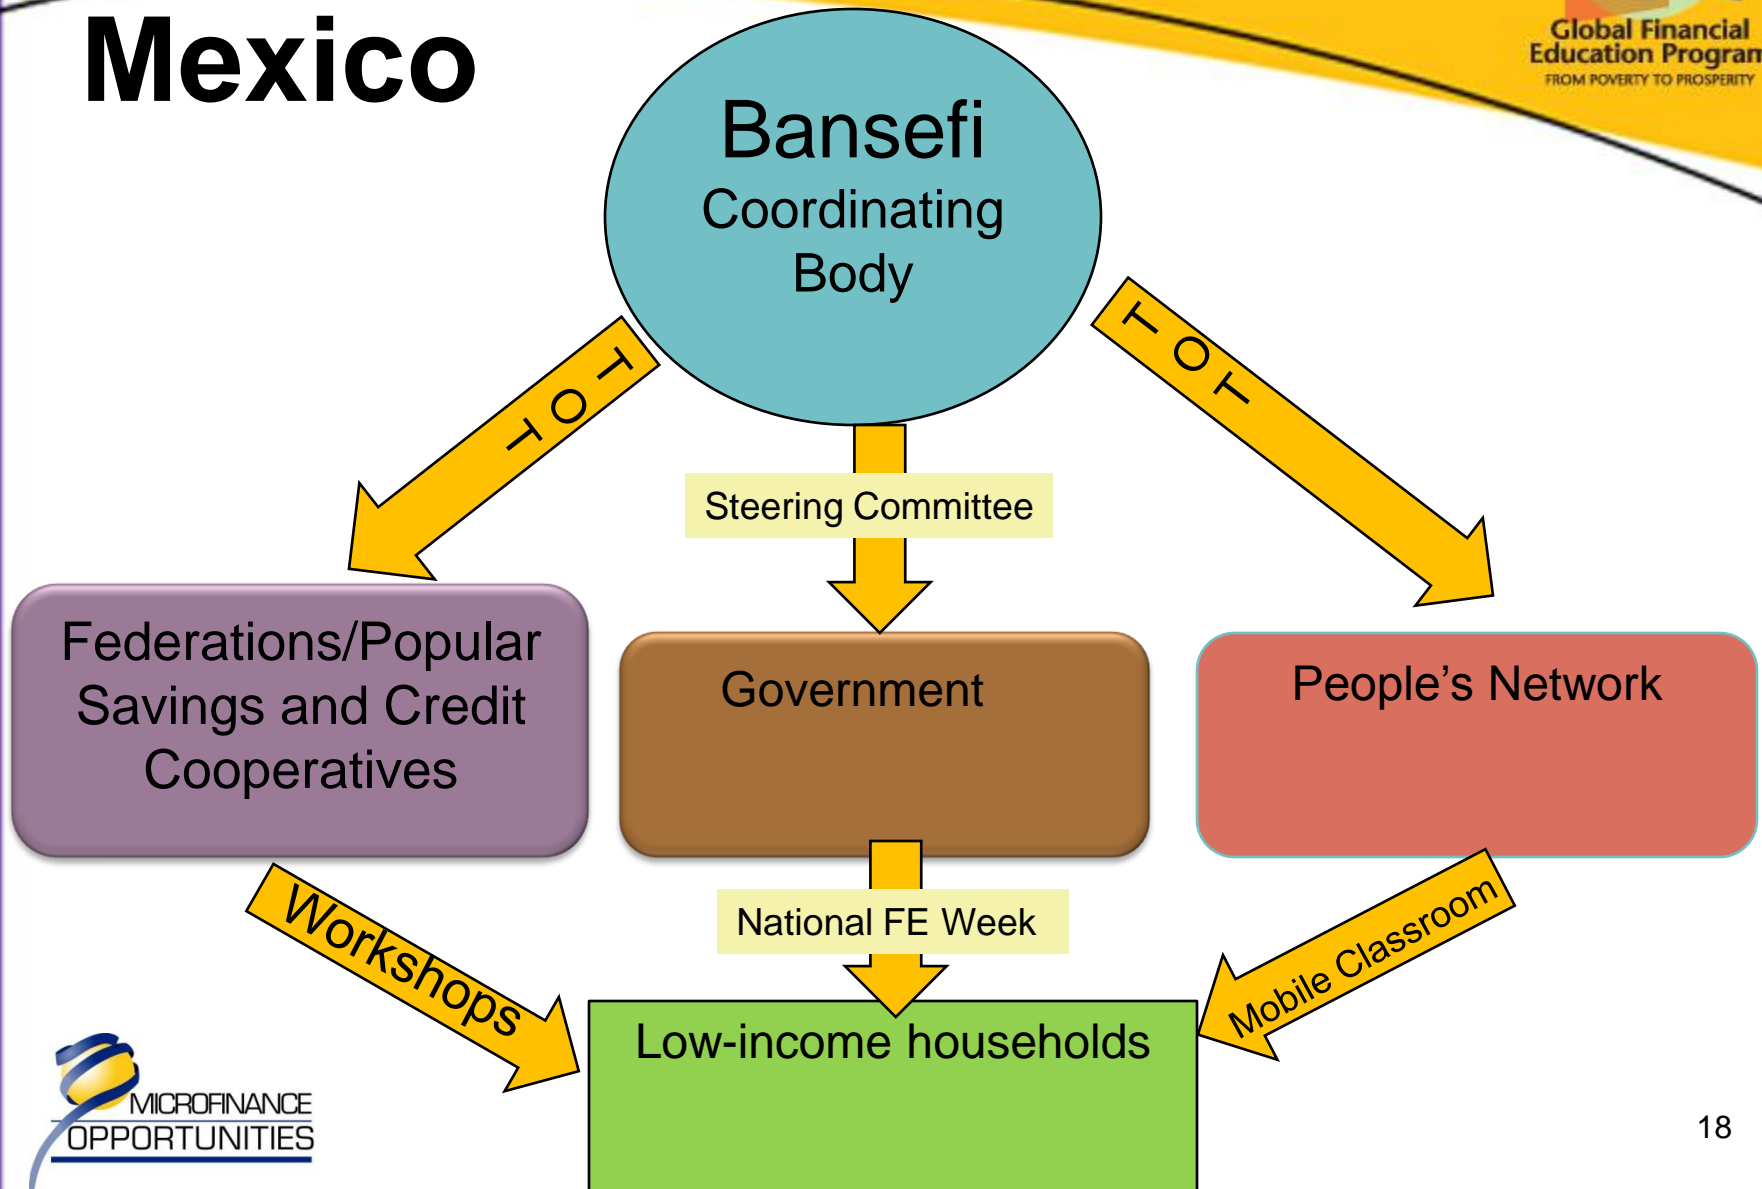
Mexico

Global Financial Education Program
FROM POVERTY TO PROSPERITY

Bansefi
Coordinating Body

TOT

TOT

Steering Committee

Federations/Popular Savings and Credit Cooperatives

Government

People's Network

Workshops

National FE Week

Mobile Classroom

Low-income households

MICROFINANCE OPPORTUNITIES

18